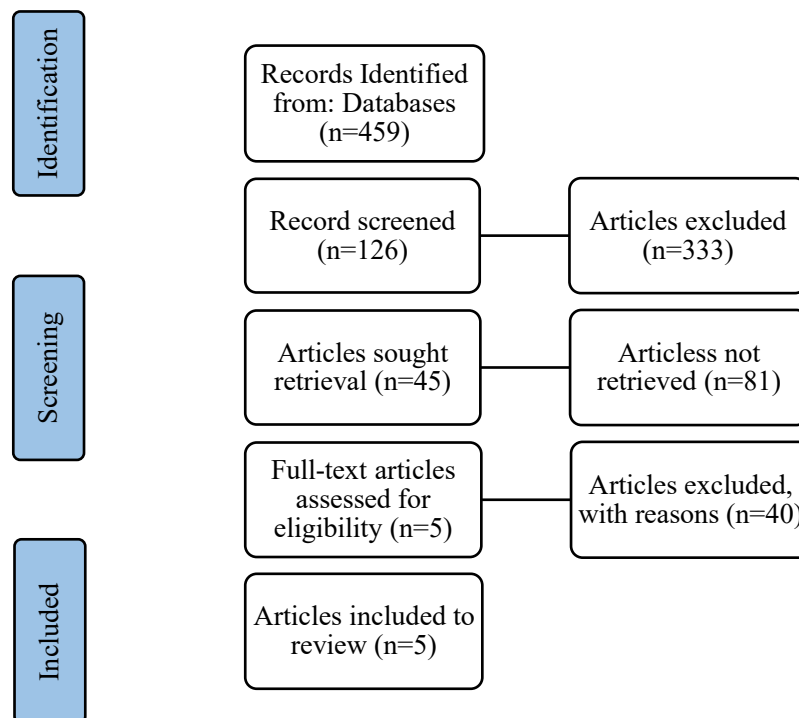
Identification

Records Identified from: Databases (n=459)

Record screened (n=126)

Articles excluded (n=333)

Screening

Articles sought retrieval (n=45)

Articless not retrieved (n=81)

Full-text articles assessed for eligibility (n=5)

Articles excluded, with reasons (n=40)

Included

Articles included to review (n=5)